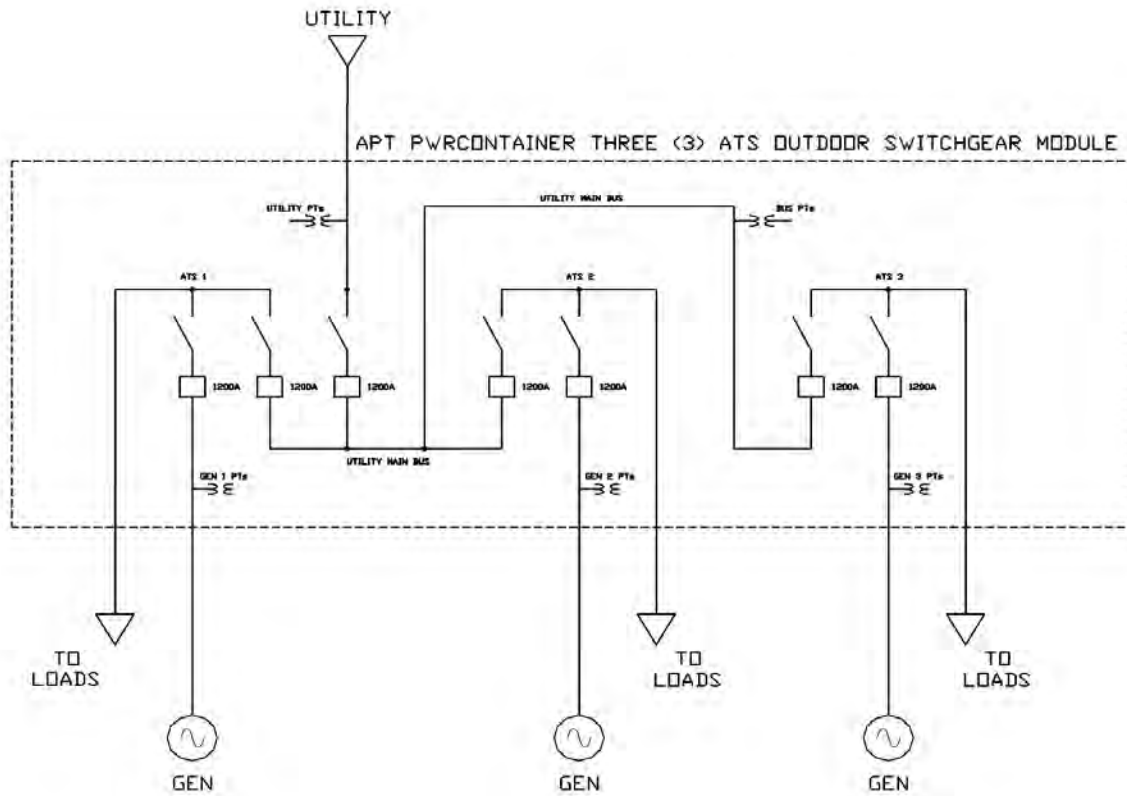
UTILITY

APT PWRCONTAINER THREE (3) ATS OUTDOOR SWITCHGEAR MODULE

UTILITY PTs

UTILITY MAIN BUS

BUS PTs

ATS 1

ATS 2

ATS 3

1200A

1200A

1200A

1200A

1200A

1200A

1200A

UTILITY MAIN BUS

GEN 1 PTs

GEN 2 PTs

GEN 3 PTs

TO LOADS

TO LOADS

TO LOADS

GEN

GEN

GEN